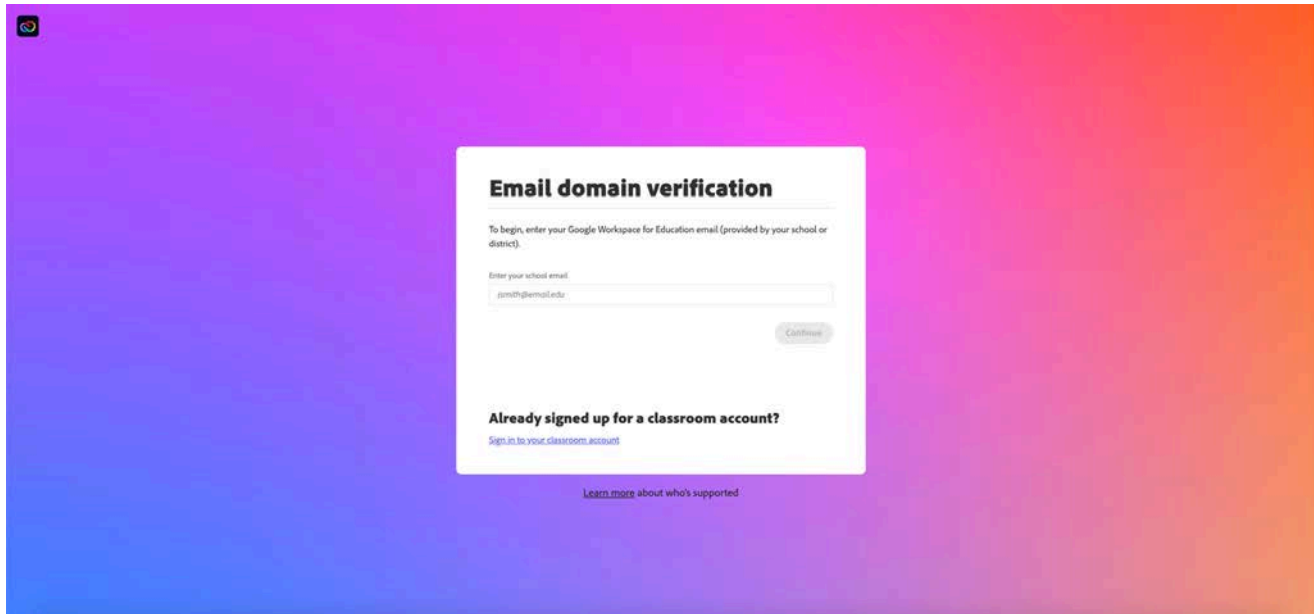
Email domain verification

To begin, enter your Google Workspace for Education email (provided by your school or district).

Enter your school email

jsmith@email.edu

Continue

Already signed up for a classroom account?

Sign in to your classroom account

Learn more about who's supported